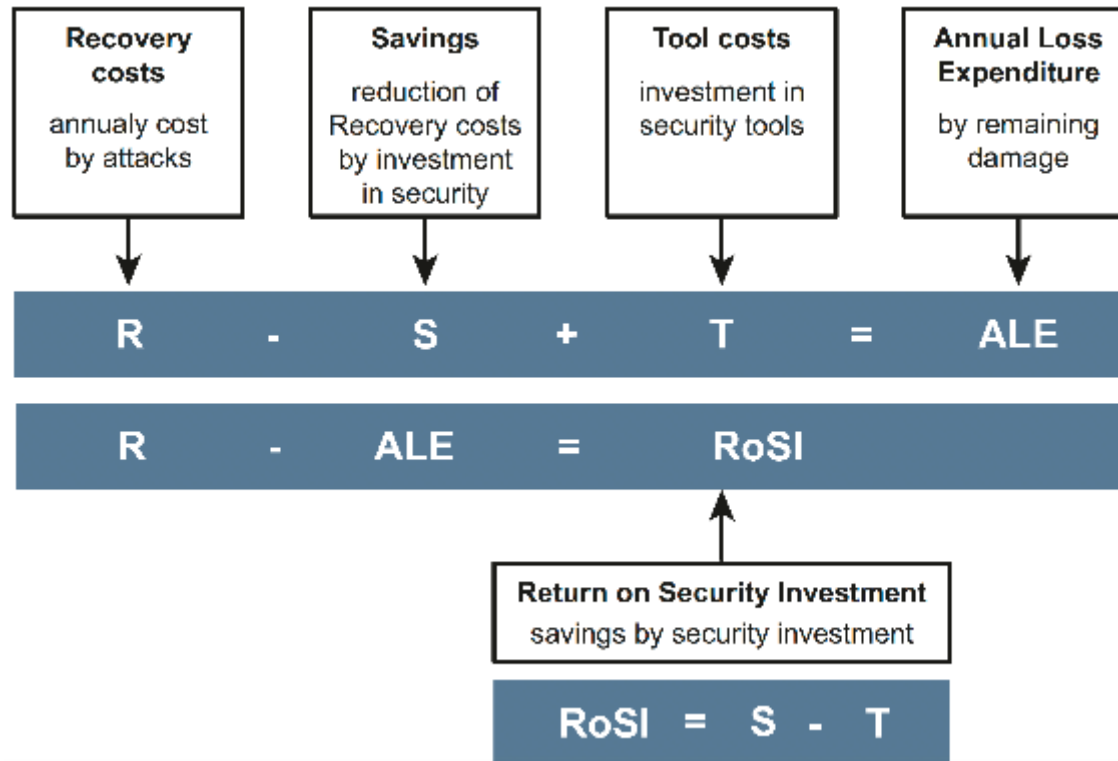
Recovery costs
annualy cost by attacks

Savings
reduction of Recovery costs by investment in security

Tool costs
investment in security tools

Annual Loss Expenditure
by remaining damage

R - S + T = ALE

R - ALE = RoSI

Return on Security Investment
savings by security investment

RoSI = S - T